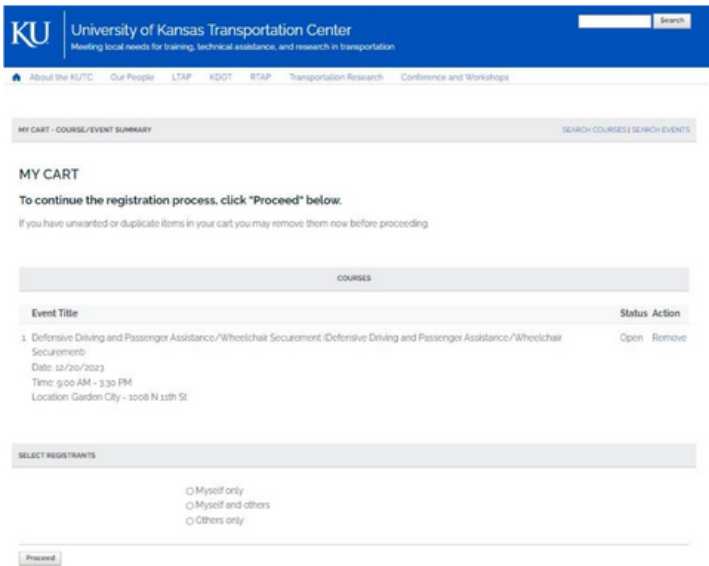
KU University of Kansas Transportation Center
Meeting local needs for training, technical assistance, and research in transportation

Search

About the KUTC Our People LTAP KDOT RTAP Transportation Research Conference and Workshops

MY CART - COURSE/EVENT SUMMARY

SEARCH COURSES | SEARCH EVENTS

MY CART

To continue the registration process, click "Proceed" below.

If you have unwanted or duplicate items in your cart you may remove them now before proceeding.

COURSES

| Event Title | Status | Action |
|---|---|---|
| 1. Defensive Driving and Passenger Assistance/Wheelchair Securement (Defensive Driving and Passenger Assistance/Wheelchair Securement) Date: 12/20/2023 Time: 9:00 AM - 3:30 PM Location: Garden City - 1008 N 11th St | Open | Remove |

SELECT REGISTRANTS

Myself only
Myself and others
Others only

Proceed